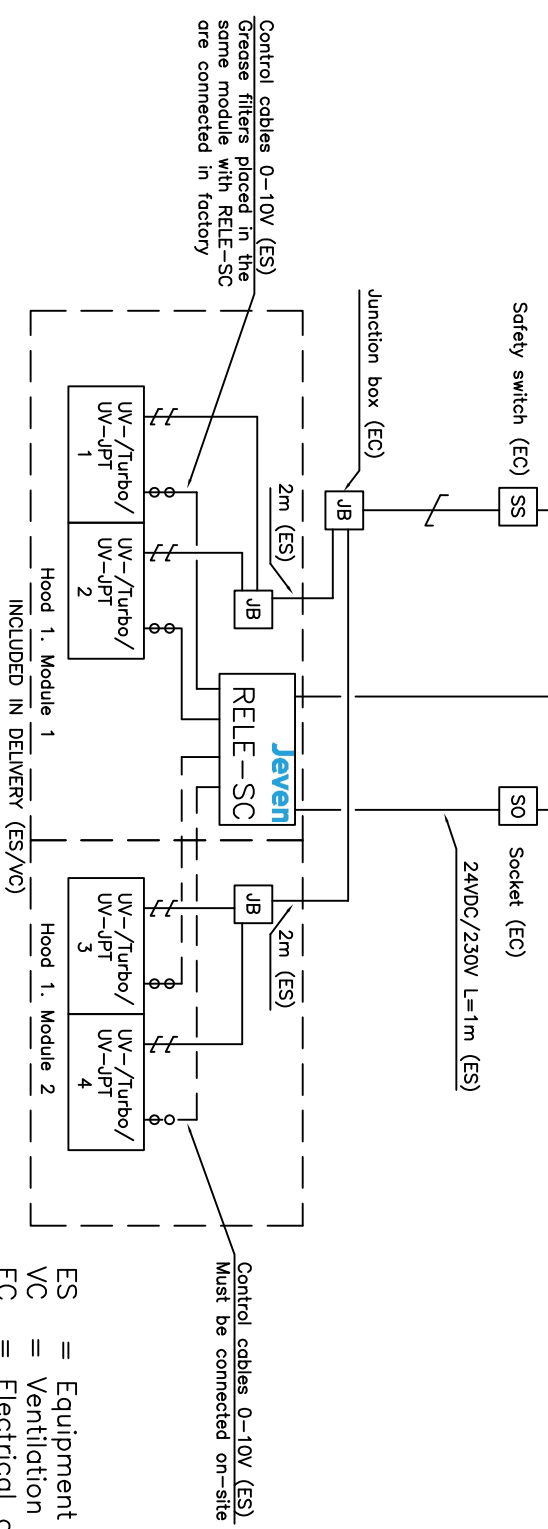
Control cables 0–10V (ES)
Grease filters placed in the same module with RELE–SC are connected in factory

Junction box (EC)

Safety switch (EC)

SS

JB

2m (ES)

JB

UV–/Turbo/ UV–JPT 1

UV–/Turbo/ UV–JPT 2

Hood 1. Module 1
INCLUDED IN DELIVERY (ES/VC)

Jeven
RELE–SC

SO

Socket (EC)

24VDC/230V L=1m (ES)

JB

2m (ES)

UV–/Turbo/ UV–JPT 3

UV–/Turbo/ UV–JPT 4

Hood 1. Module 2

Control cables 0–10V (ES)
Must be connected on-site

ES = Equipment
VC = Ventilation
EC = Electrical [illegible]